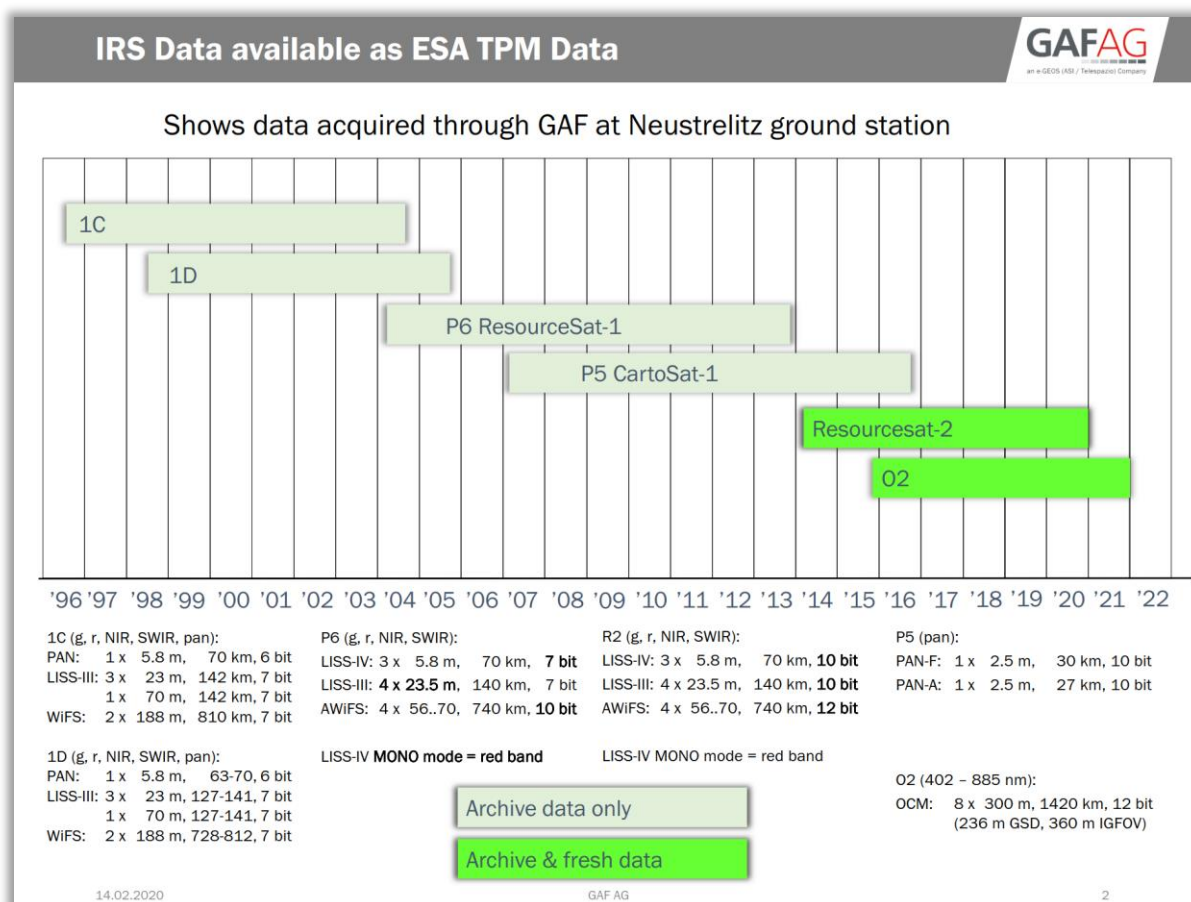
IRS Data available as ESA TPM Data

GAFAG
an e-GEOS (ASI / Telespazio) Company

Shows data acquired through GAF at Neustrelitz ground station

1C

1D

P6 ResourceSat-1

P5 CartoSat-1

Resourcesat-2

O2

'96 '97 '98 '99 '00 '01 '02 '03 '04 '05 '06 '07 '08 '09 '10 '11 '12 '13 '14 '15 '16 '17 '18 '19 '20 '21 '22

1C (g, r, NIR, SWIR, pan):
PAN: 1 x 5.8 m, 70 km, 6 bit
LISS-III: 3 x 23 m, 142 km, 7 bit
1 x 70 m, 142 km, 7 bit
WiFS: 2 x 188 m, 810 km, 7 bit

1D (g, r, NIR, SWIR, pan):
PAN: 1 x 5.8 m, 63-70, 6 bit
LISS-III: 3 x 23 m, 127-141, 7 bit
1 x 70 m, 127-141, 7 bit
WiFS: 2 x 188 m, 728-812, 7 bit

P6 (g, r, NIR, SWIR):
LISS-IV: 3 x 5.8 m, 70 km, 7 bit
LISS-III: 4 x 23.5 m, 140 km, 7 bit
AWiFS: 4 x 56..70, 740 km, 10 bit

LISS-IV MONO mode = red band

R2 (g, r, NIR, SWIR):
LISS-IV: 3 x 5.8 m, 70 km, 10 bit
LISS-III: 4 x 23.5 m, 140 km, 10 bit
AWiFS: 4 x 56..70, 740 km, 12 bit

LISS-IV MONO mode = red band

P5 (pan):
PAN-F: 1 x 2.5 m, 30 km, 10 bit
PAN-A: 1 x 2.5 m, 27 km, 10 bit

O2 (402 – 885 nm):
OCM: 8 x 300 m, 1420 km, 12 bit
(236 m GSD, 360 m IGFOV)

Archive data only

Archive & fresh data

14.02.2020 GAF AG 2